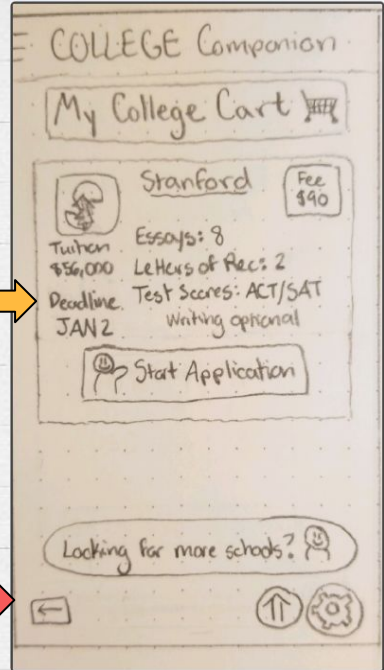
COLLEGE Companion

My College Cart

Stanford

Fee $90

Tuition $56,000

Deadline JAN 2

Essays: 8

Letters of Rec: 2

Test Scores: ACT/SAT Writing optional

Start Application

Looking for more schools?